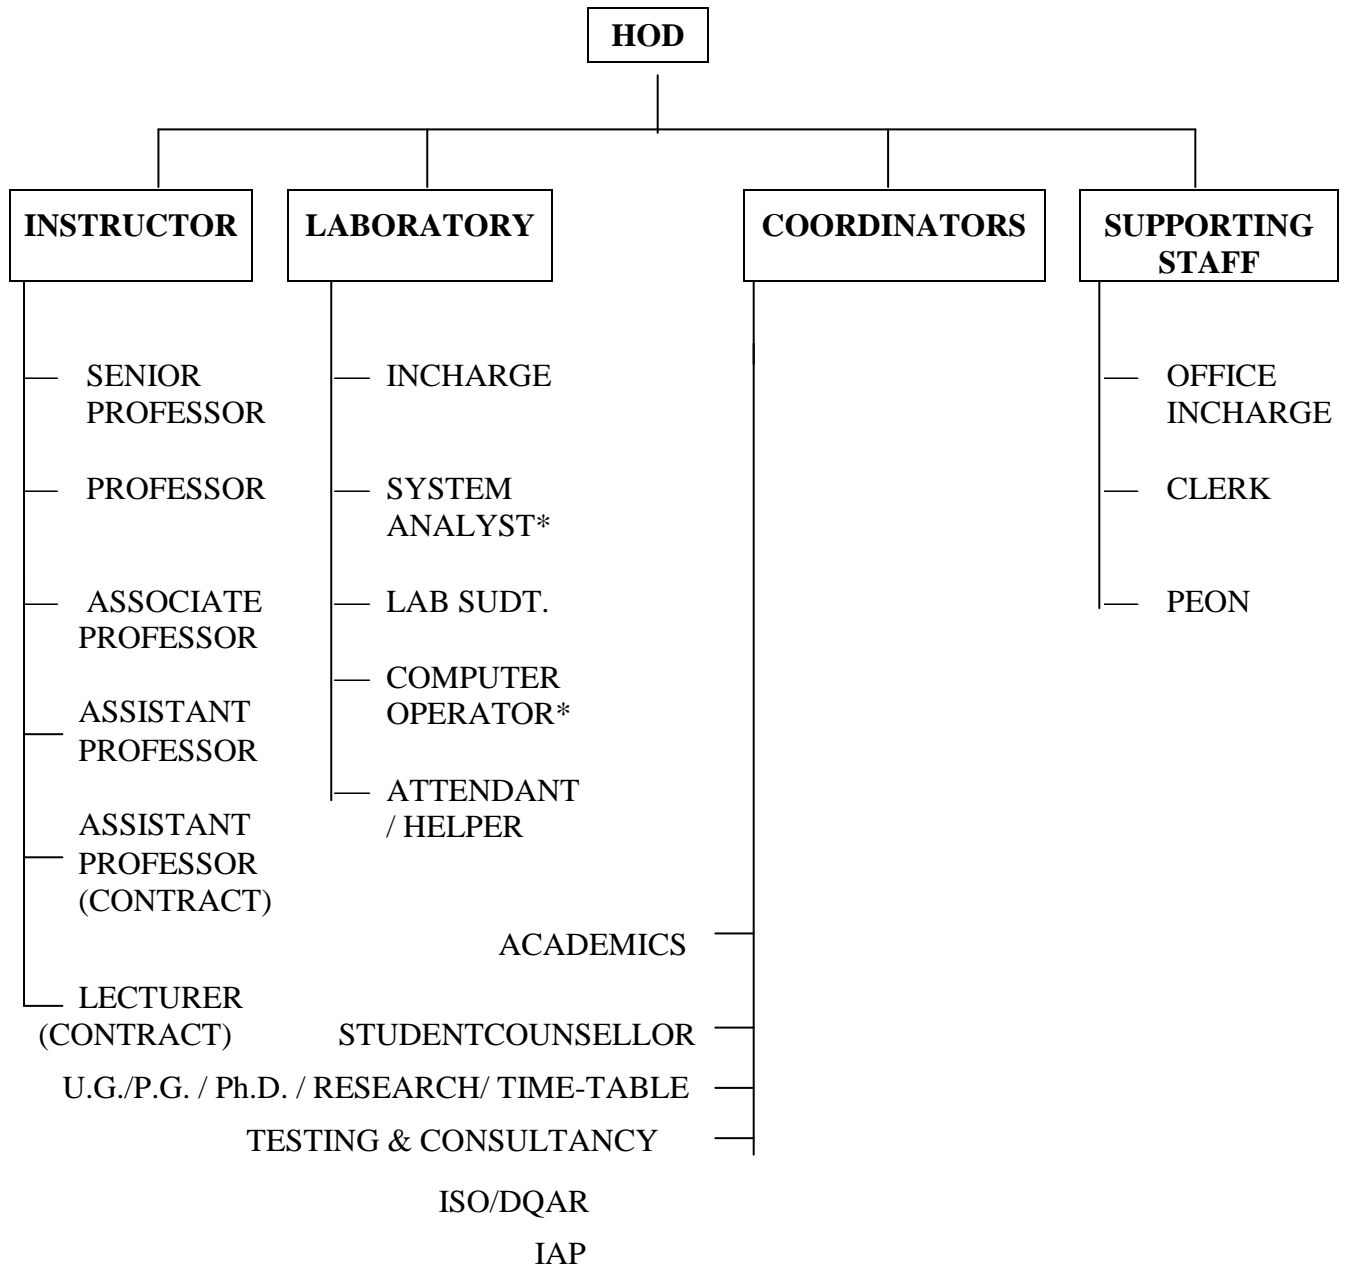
HOD

INSTRUCTOR

SENIOR PROFESSOR

PROFESSOR

ASSOCIATE PROFESSOR

ASSISTANT PROFESSOR

ASSISTANT PROFESSOR (CONTRACT)

LECTURER (CONTRACT)

LABORATORY

INCHARGE

SYSTEM ANALYST*

LAB SUDT.

COMPUTER OPERATOR*

ATTENDANT / HELPER

COORDINATORS

ACADEMICS

STUDENTCOUNSELLOR

U.G./P.G. / Ph.D. / RESEARCH/ TIME-TABLE

TESTING & CONSULTANCY

ISO/DQAR

IAP

SUPPORTING STAFF

OFFICE INCHARGE

CLERK

PEON